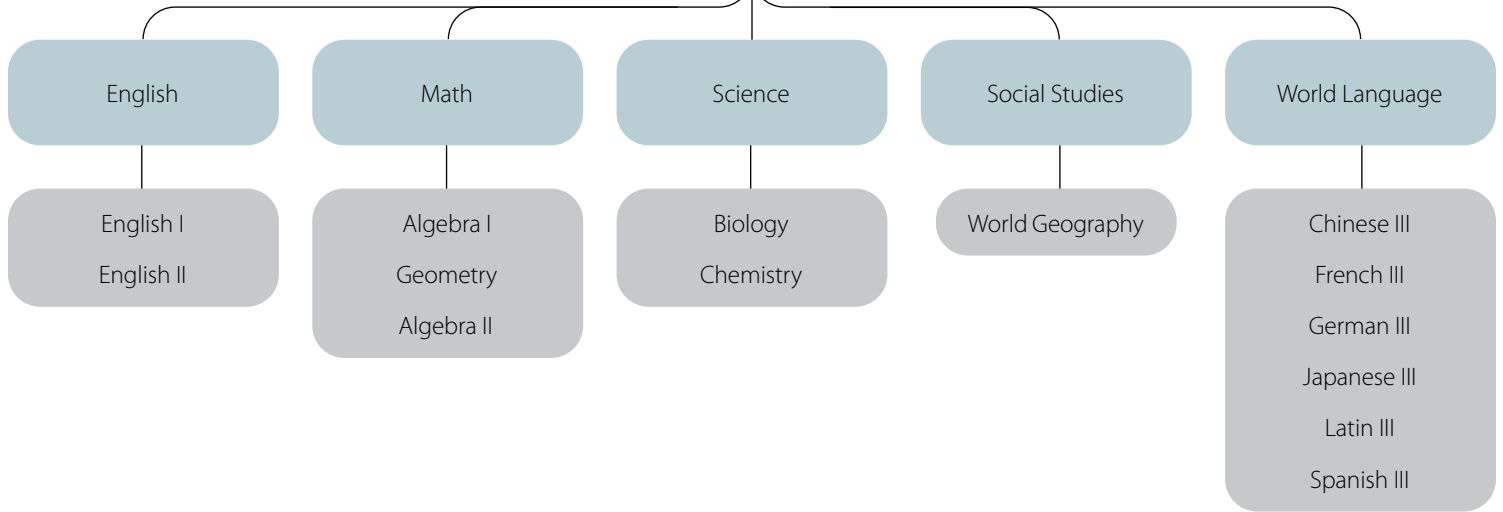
English

English I

English II

Math

Algebra I

Geometry

Algebra II

Science

Biology

Chemistry

Social Studies

World Geography

World Language

Chinese III

French III

German III

Japanese III

Latin III

Spanish III